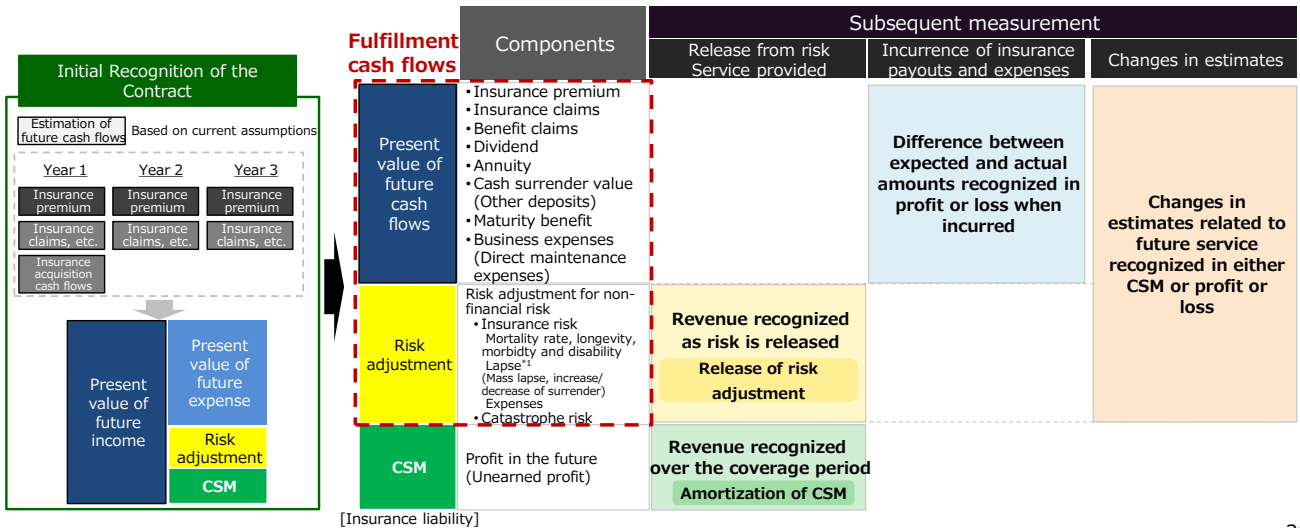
Initial Recognition of the Contract

Estimation of future cash flows Based on current assumptions

Year 1 Year 2 Year 3

Insurance premium Insurance premium Insurance premium

Insurance claims, etc. Insurance claims, etc. Insurance claims, etc.

Insurance acquisition cash flows

Present value of future income

Present value of future expense

Risk adjustment

CSM

Fulfillment cash flows

Components

Subsequent measurement

Release from risk Service provided

Incurrence of insurance payouts and expenses

Changes in estimates

Present value of future cash flows

• Insurance premium
• Insurance claims
• Benefit claims
• Dividend
• Annuity
• Cash surrender value (Other deposits)
• Maturity benefit
• Business expenses (Direct maintenance expenses)

Difference between expected and actual amounts recognized in profit or loss when incurred

Changes in estimates related to future service recognized in either CSM or profit or loss

Risk adjustment

Risk adjustment for non-financial risk
• Insurance risk
Mortality rate, longevity, morbidty and disability
Lapse$^{*1}$
(Mass lapse, increase/ decrease of surrender)
Expenses
• Catastrophe risk

Revenue recognized as risk is released

Release of risk adjustment

CSM

Profit in the future (Unearned profit)

Revenue recognized over the coverage period

Amortization of CSM

[Insurance liability]

2